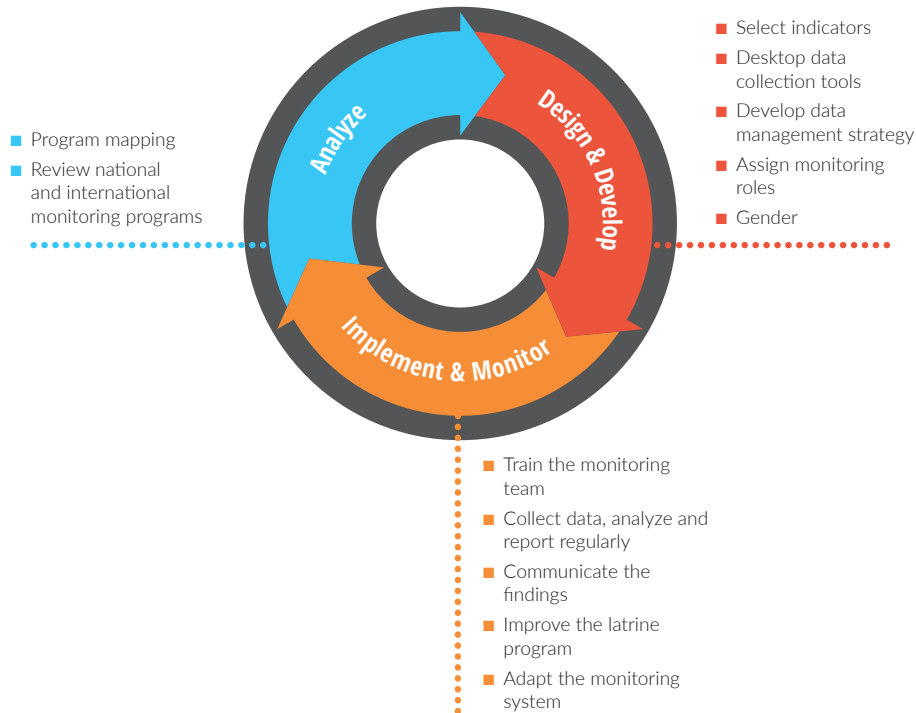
Analyze

Design & Develop

Implement & Monitor

- Program mapping
- Review national and international monitoring programs

- Select indicators
- Desktop data collection tools
- Develop data management strategy
- Assign monitoring roles
- Gender

- Train the monitoring team
- Collect data, analyze and report regularly
- Communicate the findings
- Improve the latrine program
- Adapt the monitoring system